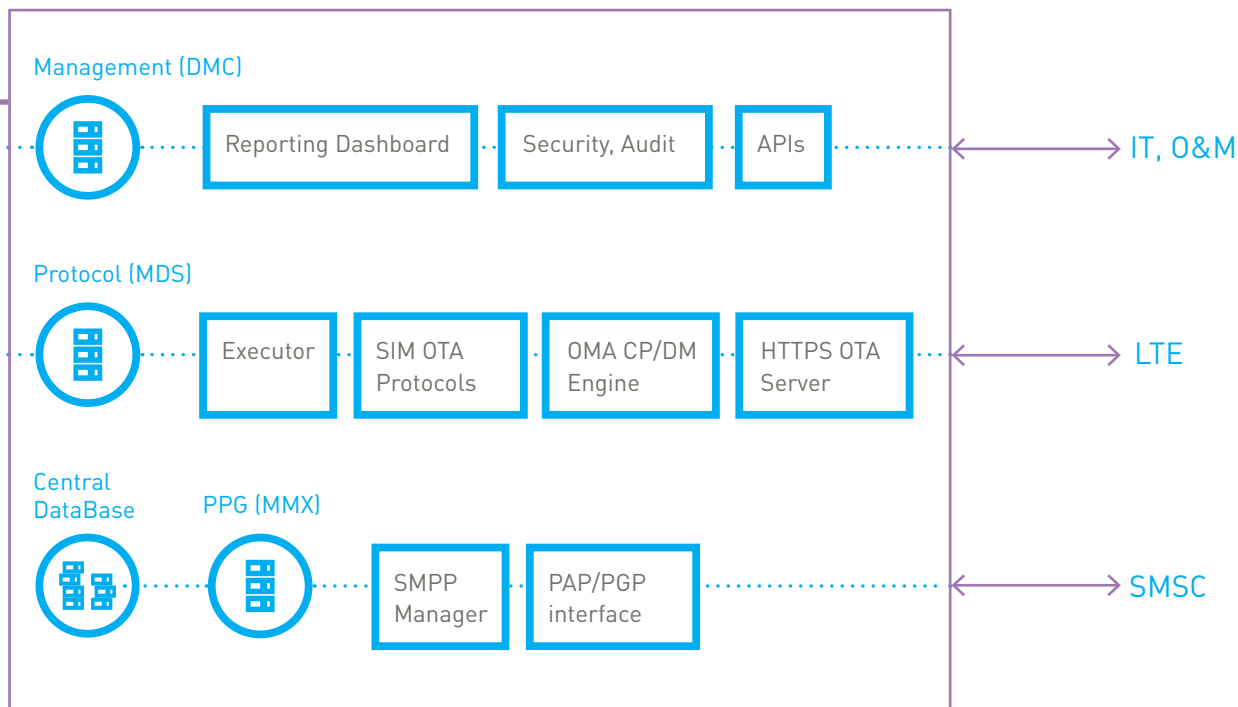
Management (DMC)

Reporting Dashboard

Security, Audit

APIs

IT, O&M

Protocol (MDS)

Executor

SIM OTA Protocols

OMA CP/DM Engine

HTTPS OTA Server

LTE

Central DataBase

PPG (MMX)

SMPP Manager

PAP/PGP interface

SMSC